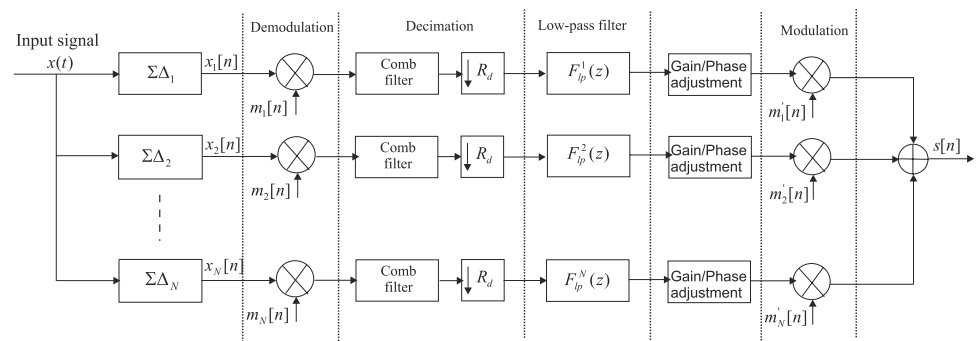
Input signal
$x(t)$

Demodulation

Decimation

Low-pass filter

Modulation

$\Sigma\Delta_1$
$x_1[n]$
$m_1[n]$
Comb filter
$\downarrow R_d$
$F_{lp}^1(z)$
Gain/Phase adjustment
$m_1^{'}[n]$

$\Sigma\Delta_2$
$x_2[n]$
$m_2[n]$
Comb filter
$\downarrow R_d$
$F_{lp}^2(z)$
Gain/Phase adjustment
$m_2^{'}[n]$

$s[n]$

$\Sigma\Delta_N$
$x_N[n]$
$m_N[n]$
Comb filter
$\downarrow R_d$
$F_{lp}^N(z)$
Gain/Phase adjustment
$m_N^{'}[n]$